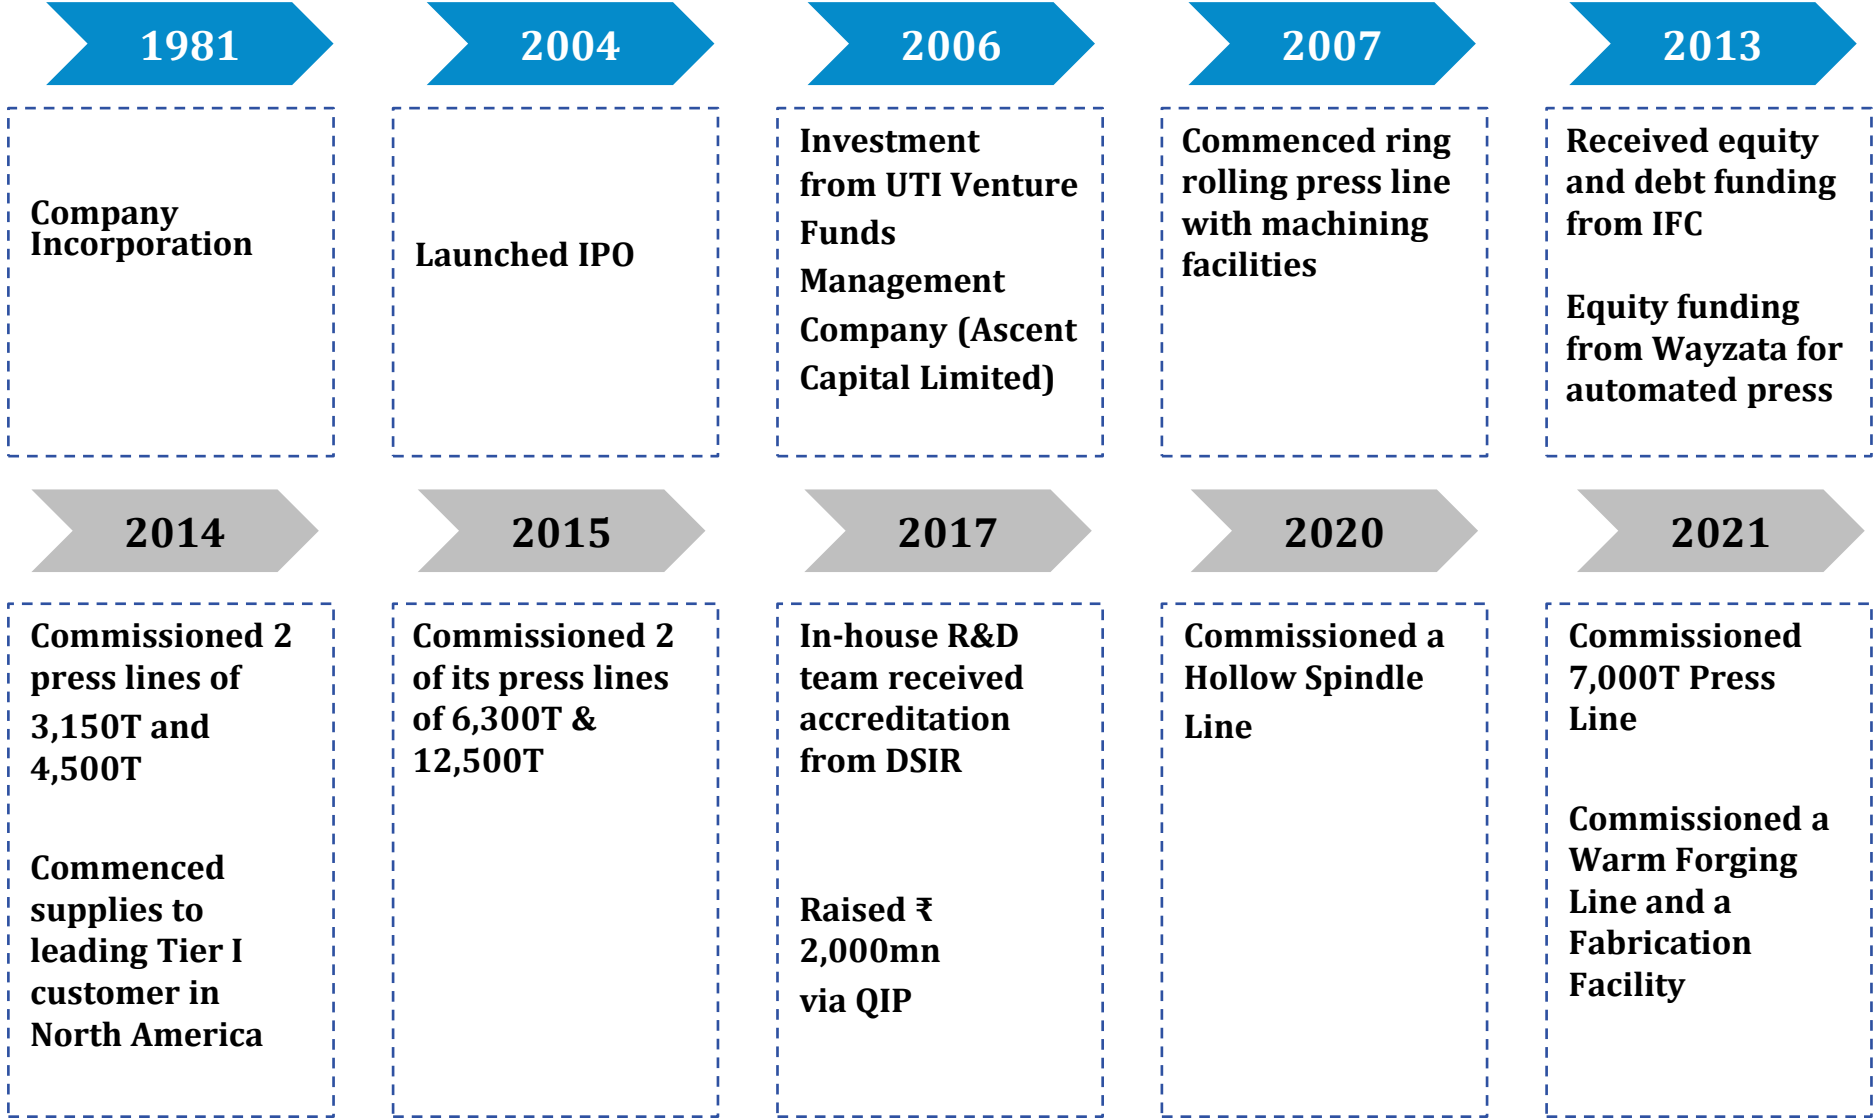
1981

Company Incorporation

2004

Launched IPO

2006

Investment from UTI Venture Funds Management Company (Ascent Capital Limited)

2007

Commenced ring rolling press line with machining facilities

2013

Received equity and debt funding from IFC

Equity funding from Wayzata for automated press

2014

Commissioned 2 press lines of 3,150T and 4,500T

Commenced supplies to leading Tier I customer in North America

2015

Commissioned 2 of its press lines of 6,300T & 12,500T

2017

In-house R&D team received accreditation from DSIR

Raised ₹ 2,000mn via QIP

2020

Commissioned a Hollow Spindle Line

2021

Commissioned 7,000T Press Line

Commissioned a Warm Forging Line and a Fabrication Facility